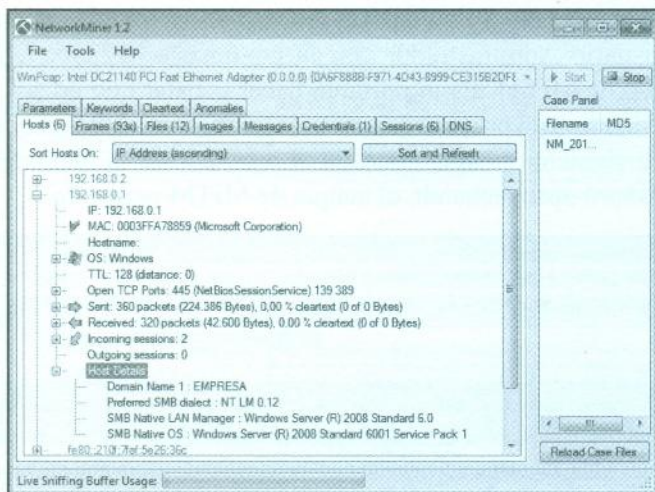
NetworkMiner 1.2

File Tools Help

WinPcap: Intel DC21140 PCI Fast Ethernet Adapter (0.0.0.0) {0A6F888B-F971-4D43-8999-CE315B2DFE

Start Stop

Case Panel

Parameters Keywords Cleartext Anomalies

Hosts (6) Frames (93k) Files (12) Images Messages Credentials (1) Sessions (6) DNS

Filename MD5

NM_201...

Sort Hosts On: IP Address (ascending) Sort and Refresh

192.168.0.2
192.168.0.1
IP: 192.168.0.1
MAC: 0003FFA78859 (Microsoft Corporation)
Hostname:
OS: Windows
TTL: 128 (distance: 0)
Open TCP Ports: 445 (NetBiosSessionService) 139 389
Sent: 360 packets (224.386 Bytes), 0,00 % cleartext (0 of 0 Bytes)
Received: 320 packets (42.600 Bytes), 0.00 % cleartext (0 of 0 Bytes)
Incoming sessions: 2
Outgoing sessions: 0
Host Details
Domain Name 1 : EMPRESA
Preferred SMB dialect : NT LM 0.12
SMB Native LAN Manager : Windows Server (R) 2008 Standard 6.0
SMB Native OS : Windows Server (R) 2008 Standard 6001 Service Pack 1
fe80::210f:7faf:5e26:36c

Reload Case Files

Live Sniffing Buffer Usage: